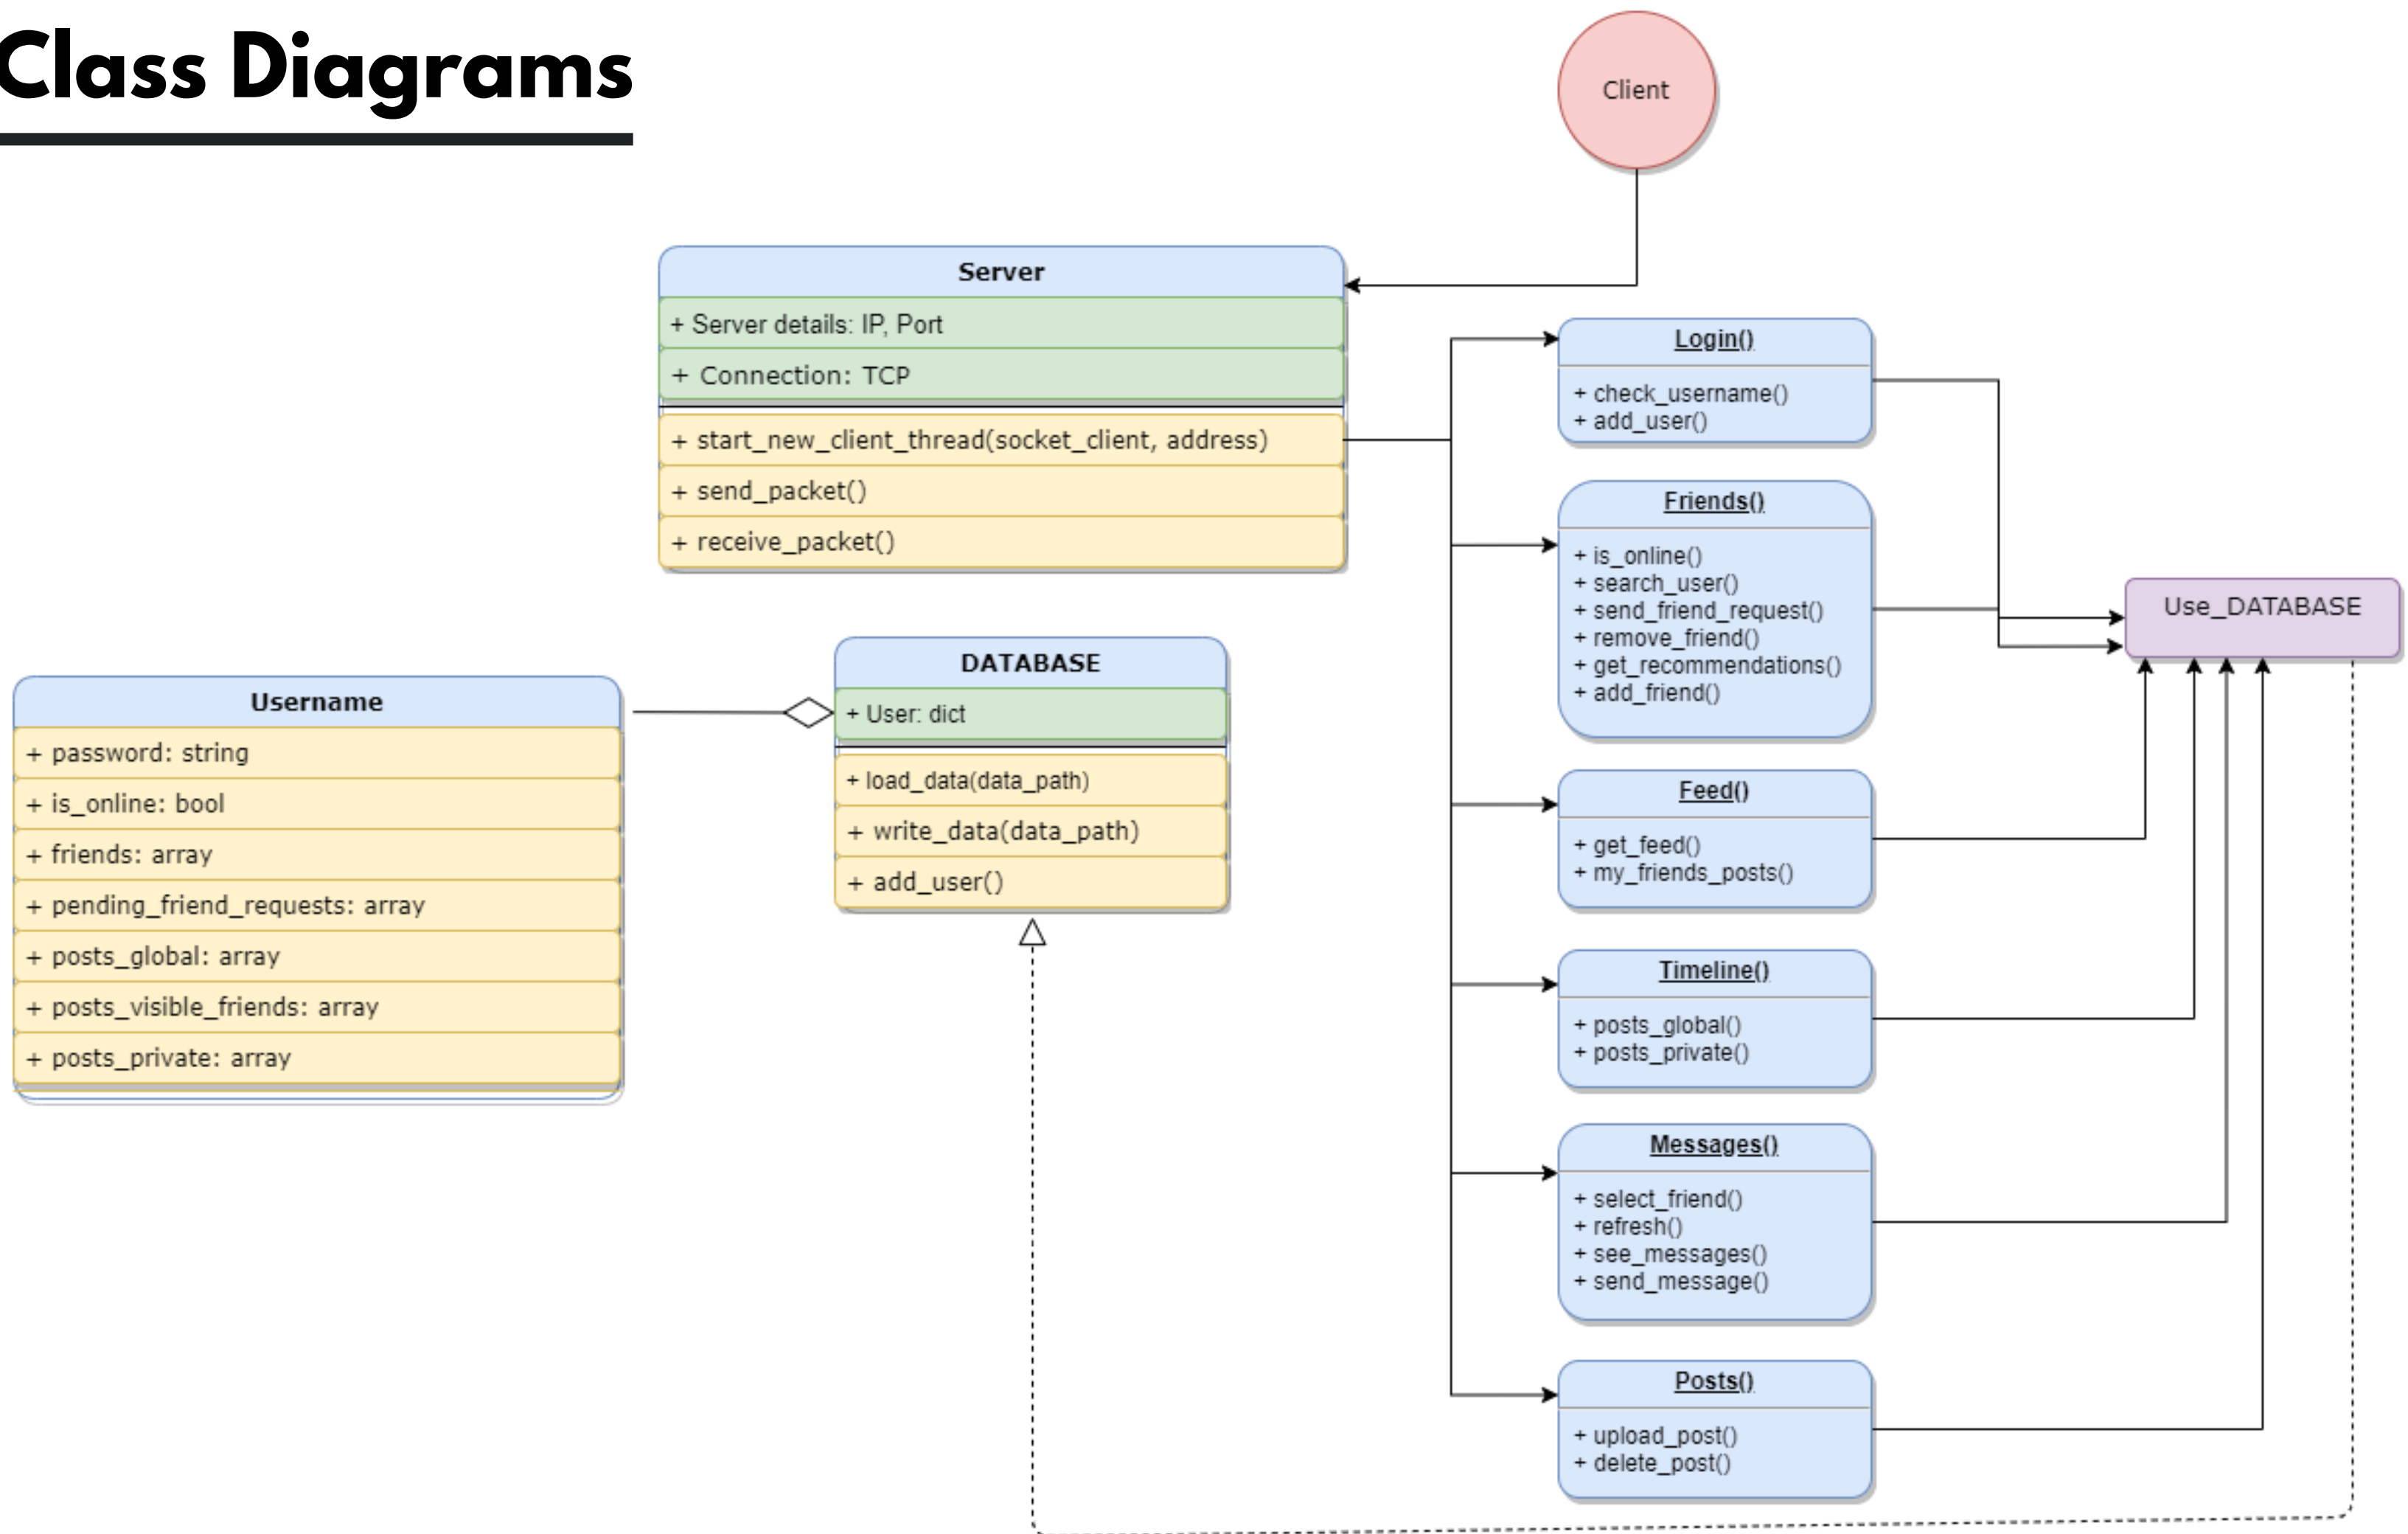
Class Diagrams

Client

Server
+ Server details: IP, Port
+ Connection: TCP
+ start_new_client_thread(socket_client, address)
+ send_packet()
+ receive_packet()

Login()
+ check_username()
+ add_user()

Friends()
+ is_online()
+ search_user()
+ send_friend_request()
+ remove_friend()
+ get_recommendations()
+ add_friend()

Use_DATABASE

DATABASE
+ User: dict
+ load_data(data_path)
+ write_data(data_path)
+ add_user()

Username
+ password: string
+ is_online: bool
+ friends: array
+ pending_friend_requests: array
+ posts_global: array
+ posts_visible_friends: array
+ posts_private: array

Feed()
+ get_feed()
+ my_friends_posts()

Timeline()
+ posts_global()
+ posts_private()

Messages()
+ select_friend()
+ refresh()
+ see_messages()
+ send_message()

Posts()
+ upload_post()
+ delete_post()